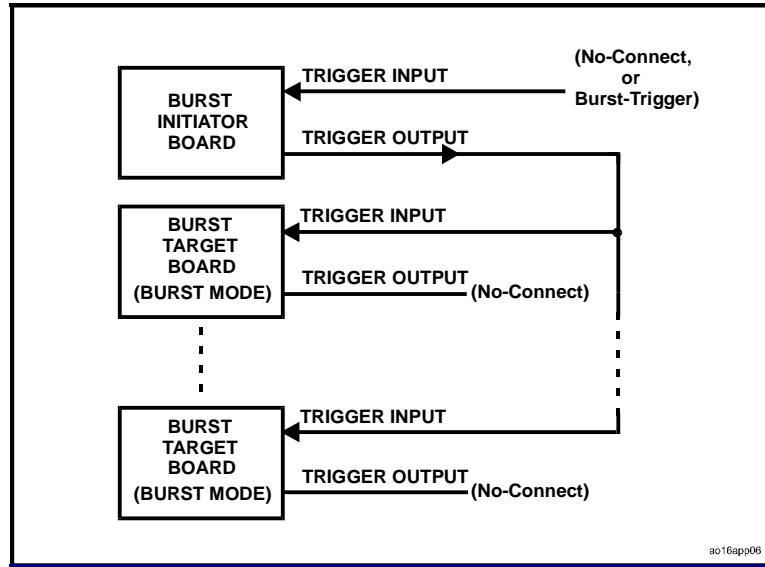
BURST INITIATOR BOARD

TRIGGER INPUT

(No-Connect, or Burst-Trigger)

TRIGGER OUTPUT

BURST TARGET BOARD (BURST MODE)

TRIGGER INPUT

TRIGGER OUTPUT (No-Connect)

BURST TARGET BOARD (BURST MODE)

TRIGGER INPUT

TRIGGER OUTPUT (No-Connect)

ao16app06